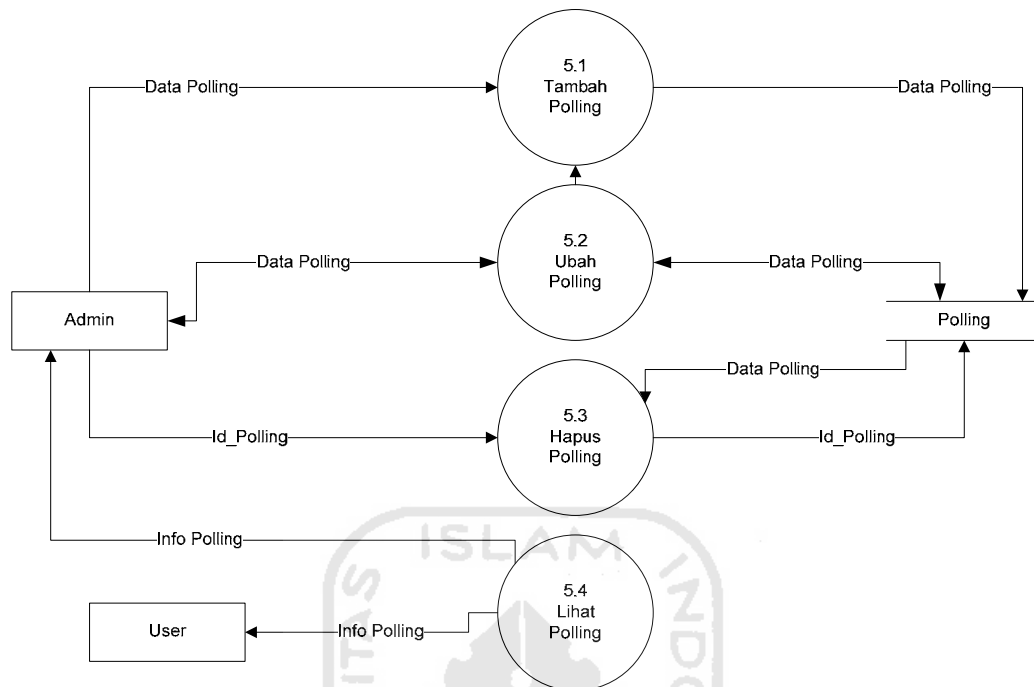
Data Polling
5.1
Tambah
Polling
Data Polling

Data Polling
5.2
Ubah
Polling
Data Polling

Admin

Polling

Data Polling

Id_Polling
5.3
Hapus
Polling
Id_Polling

Info Polling
ISLAM
5.4
Lihat
Polling

User
Info Polling